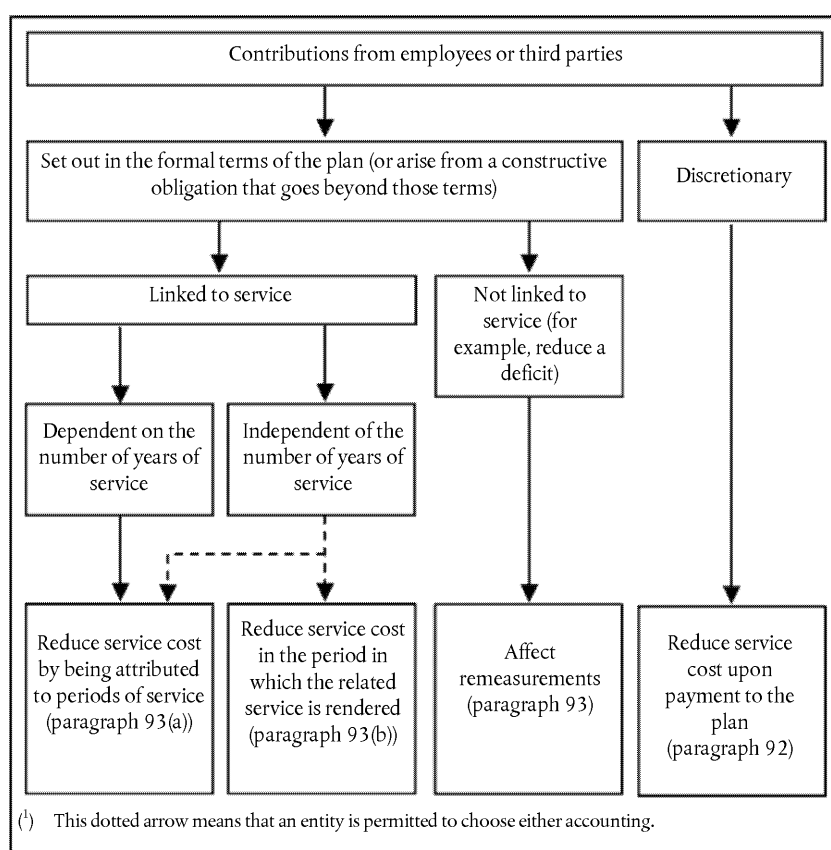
Contributions from employees or third parties

Set out in the formal terms of the plan (or arise from a constructive obligation that goes beyond those terms)

Discretionary

Linked to service

Not linked to service (for example, reduce a deficit)

Dependent on the number of years of service

Independent of the number of years of service

Reduce service cost by being attributed to periods of service (paragraph 93(a))

Reduce service cost in the period in which the related service is rendered (paragraph 93(b))

Affect remeasurements (paragraph 93)

Reduce service cost upon payment to the plan (paragraph 92)

($^1$) This dotted arrow means that an entity is permitted to choose either accounting.